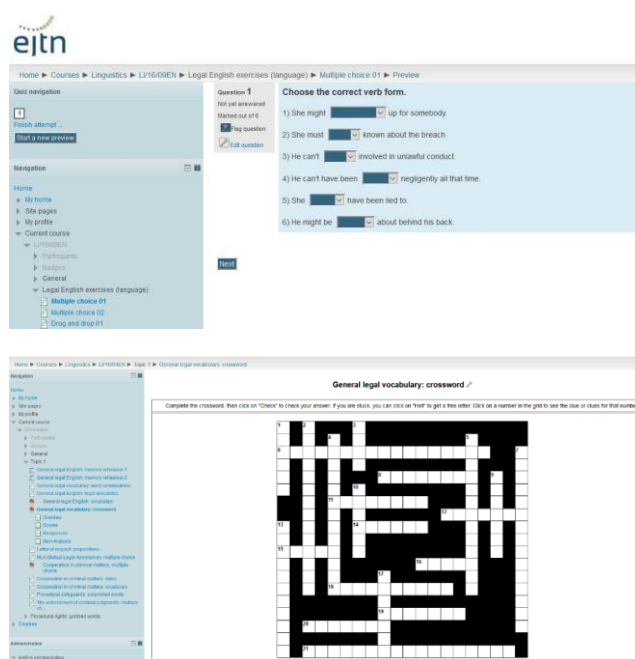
ejtn

Home ▶ Courses ▶ Linguistics ▶ LI/16/09EN ▶ Legal English exercises (language) ▶ Multiple choice 01 ▶ Preview

Quiz navigation

1

Finish attempt ...

Start a new preview

Navigation

Home
My home
Site pages
My profile
Current course
LI/16/09EN
Participants
Badges
General
Legal English exercises (language)
Multiple choice 01
Multiple choice 02
Drag and drop 01

Question 1
Not yet answered
Marked out of 6
Flag question
Edit question

Choose the correct verb form.

1) She might [ ] up for somebody.

2) She must [ ] known about the breach.

3) He can't [ ] involved in unlawful conduct.

4) He can't have been [ ] negligently all that time.

5) She [ ] have been lied to.

6) He might be [ ] about behind his back.

Next

Home ▶ Courses ▶ Linguistics ▶ LI/16/09EN ▶ Topic 1 ▶ General legal vocabulary: crossword

Navigation

Home
My home
Site pages
My profile
Current course
LI/16/09EN
Participants
Badges
General
Topic 1
General legal English: memory refresher 1
General legal English: memory refresher 2
General legal vocabulary: word combinations
General legal English: legal anecdotes
General legal English: vocabulary
General legal vocabulary: crossword
Overview
Scores
Responses
Item Analysis
Letter of request: prepositions
MLA (Mutual Legal Assistance): multiple choice
Cooperation in criminal matters: multiple choice
Cooperation in criminal matters: verbs
Cooperation in criminal matters: vocabulary
Procedural safeguards: scrambled words
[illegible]
Procedural rights: jumbled words
Courses

Administration

General legal vocabulary: crossword

Complete the crossword, then click on "Check" to check your answer. If you are stuck, you can click on "Hint" to get a free letter. Click on a number in the grid to see the clue or clues for that numbe

1 2 3 4 5 6 7 8 9 10 11 12 13 14 15 16 17 18 19 20 21